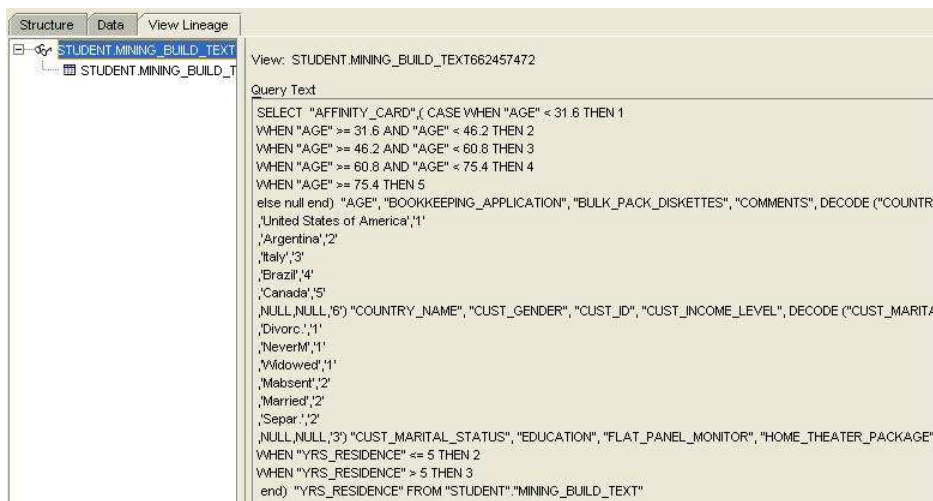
Structure Data View Lineage

STUDENT.MINING_BUILD_TEXT
STUDENT.MINING_BUILD_T

View: STUDENT.MINING_BUILD_TEXT662457472

Query Text

SELECT "AFFINITY_CARD",( CASE WHEN "AGE" < 31.6 THEN 1
WHEN "AGE" >= 31.6 AND "AGE" < 46.2 THEN 2
WHEN "AGE" >= 46.2 AND "AGE" < 60.8 THEN 3
WHEN "AGE" >= 60.8 AND "AGE" < 75.4 THEN 4
WHEN "AGE" >= 75.4 THEN 5
else null end) "AGE", "BOOKKEEPING_APPLICATION", "BULK_PACK_DISKETTES", "COMMENTS", DECODE ("COUNTR
,'United States of America','1'
,'Argentina','2'
,'Italy','3'
,'Brazil','4'
,'Canada','5'
,NULL,NULL,'6') "COUNTRY_NAME", "CUST_GENDER", "CUST_ID", "CUST_INCOME_LEVEL", DECODE ("CUST_MARITA
,'Divorc.','1'
,'NeverM','1'
,'Widowed','1'
,'Mabsent','2'
,'Married','2'
,'Separ.','2'
,NULL,NULL,'3') "CUST_MARITAL_STATUS", "EDUCATION", "FLAT_PANEL_MONITOR", "HOME_THEATER_PACKAGE"
WHEN "YRS_RESIDENCE" <= 5 THEN 2
WHEN "YRS_RESIDENCE" > 5 THEN 3
end) "YRS_RESIDENCE" FROM "STUDENT"."MINING_BUILD_TEXT"